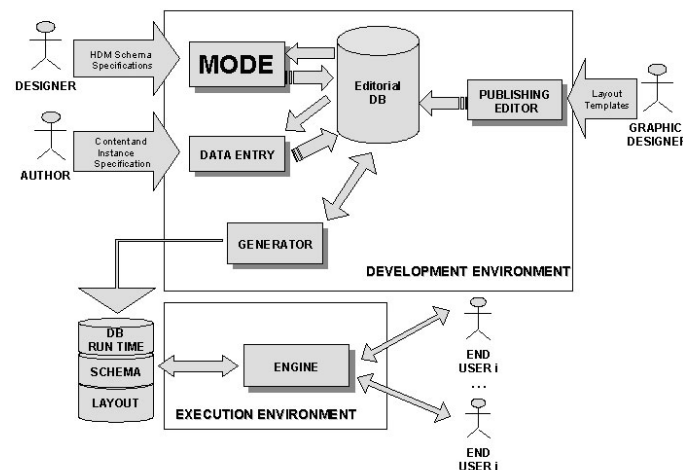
DESIGNER

HDM Schema Specifications

MODE

Editorial DB

PUBLISHING EDITOR

Layout Templates

GRAPHIC DESIGNER

AUTHOR

Contentand Instance Specification

DATA ENTRY

GENERATOR

DEVELOPMENT ENVIRONMENT

DB RUN TIME

SCHEMA

LAYOUT

ENGINE

EXECUTION ENVIRONMENT

END USER i

...

END USER i